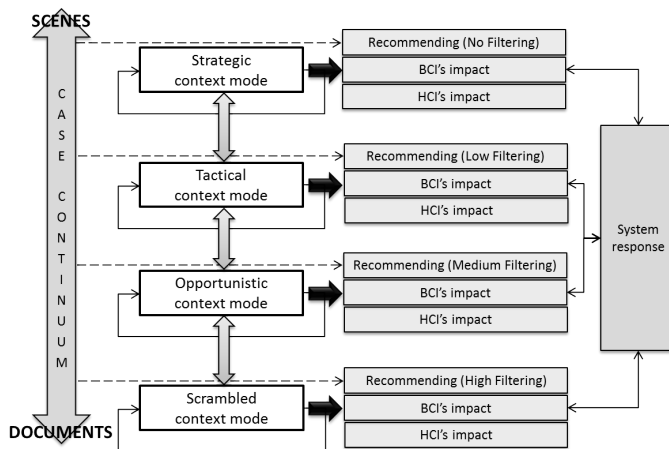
SCENES

CASE CONTINUUM

Strategic context mode

Recommending (No Filtering)

BCI's impact

HCI's impact

Tactical context mode

Recommending (Low Filtering)

BCI's impact

HCI's impact

Opportunistic context mode

Recommending (Medium Filtering)

BCI's impact

HCI's impact

Scrambled context mode

Recommending (High Filtering)

BCI's impact

HCI's impact

System response

DOCUMENTS